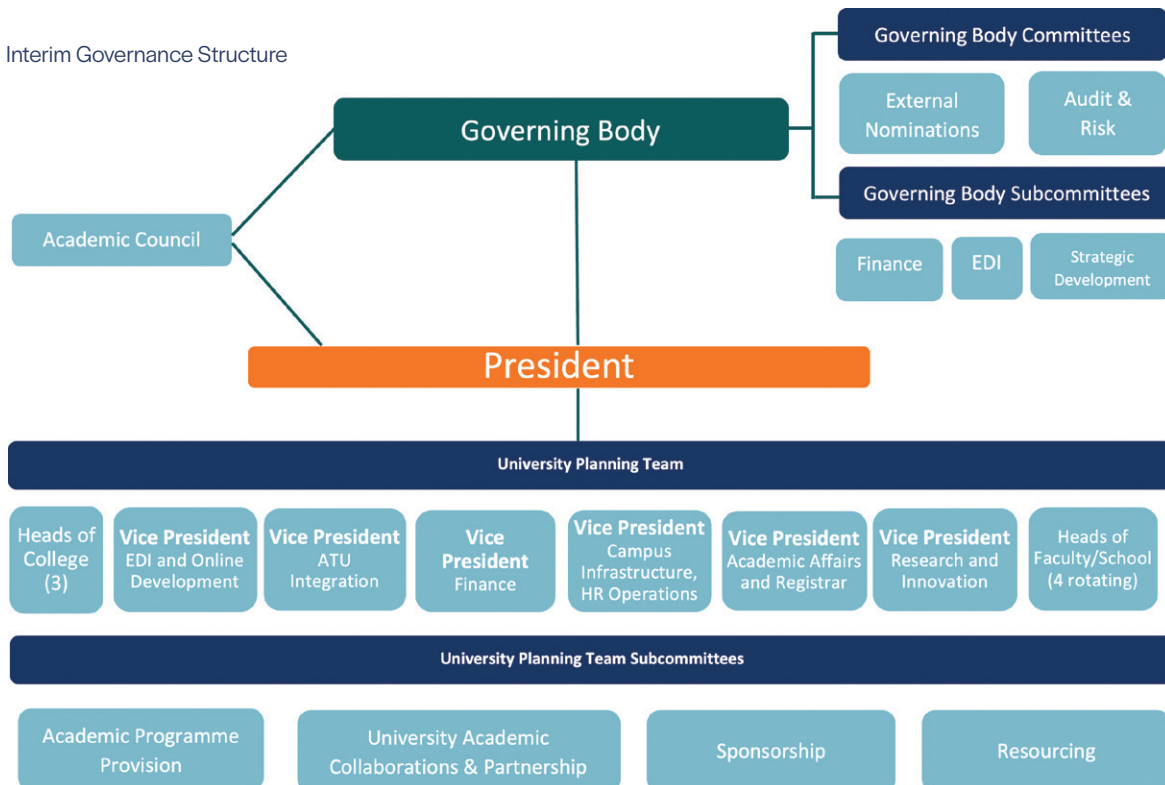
Interim Governance Structure

Governing Body Committees

External Nominations

Audit & Risk

Governing Body

Governing Body Subcommittees

Academic Council

Finance

EDI

Strategic Development

President

University Planning Team

Heads of College (3)

Vice President EDI and Online Development

Vice President ATU Integration

Vice President Finance

Vice President Campus Infrastructure, HR Operations

Vice President Academic Affairs and Registrar

Vice President Research and Innovation

Heads of Faculty/School (4 rotating)

University Planning Team Subcommittees

Academic Programme Provision

University Academic Collaborations & Partnership

Sponsorship

Resourcing